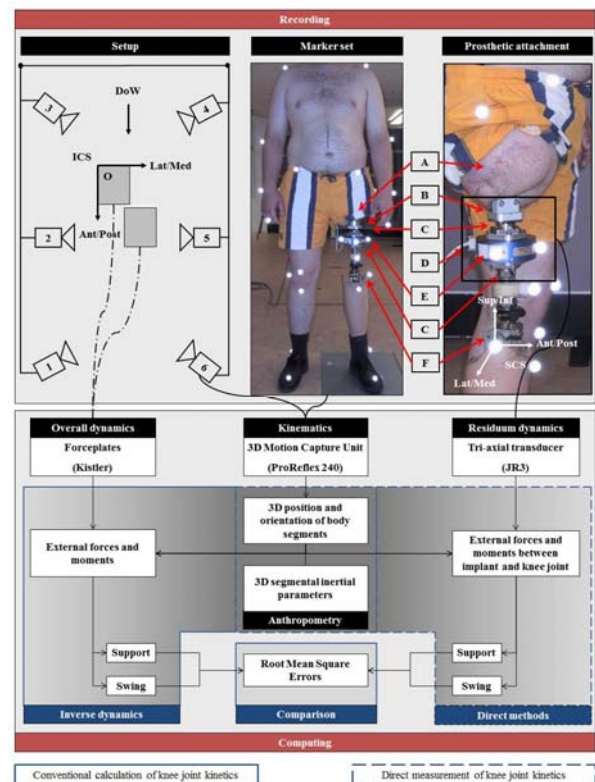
Recording

Setup

Marker set

Prosthetic attachment

3

DoW

4

ICS

Lat/Med

O

Ant/Post

2

5

1

6

A

B

C

D

E

C

F

Sup/Inf

Ant/Post

SCS

Lat/Med

Overall dynamics

Forceplates

(Kistler)

Kinematics

3D Motion Capture Unit

(ProReflex 240)

Residuum dynamics

Tri-axial transducer

(JR3)

3D position and orientation of body segments

External forces and moments

External forces and moments between implant and knee joint

3D segmental inertial parameters

Anthropometry

Support

Support

Root Mean Square Errors

Swing

Swing

Inverse dynamics

Comparison

Direct methods

Computing

Conventional calculation of knee joint kinetics

Direct measurement of knee joint kinetics